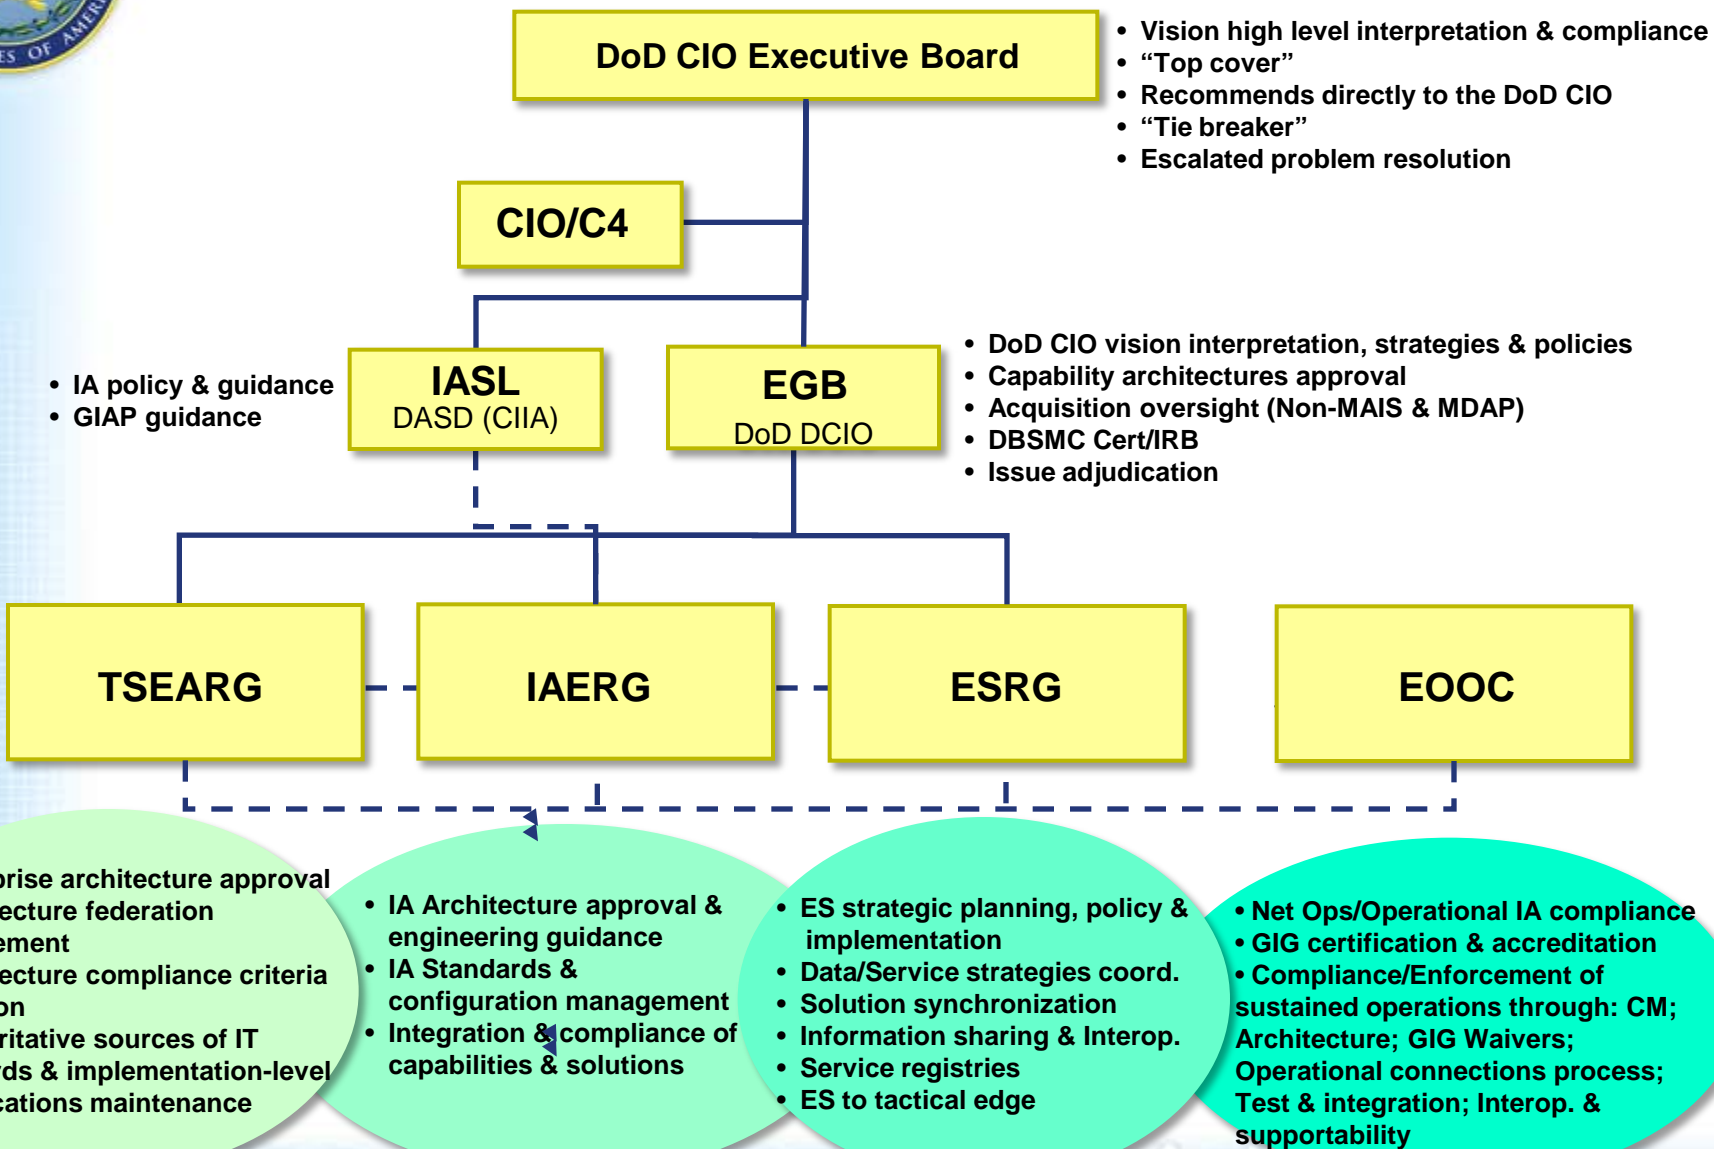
ES OF AMER

DoD CIO Executive Board

• Vision high level interpretation & compliance
• "Top cover"
• Recommends directly to the DoD CIO
• "Tie breaker"
• Escalated problem resolution

CIO/C4

• IA policy & guidance
• GIAP guidance

IASL
DASD (CIIA)

EGB
DoD DCIO

• DoD CIO vision interpretation, strategies & policies
• Capability architectures approval
• Acquisition oversight (Non-MAIS & MDAP)
• DBSMC Cert/IRB
• Issue adjudication

TSEARG

IAERG

ESRG

EOOC

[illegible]rise architecture approval
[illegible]ecture federation
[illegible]ement
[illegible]ecture compliance criteria
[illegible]on
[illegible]ritative sources of IT
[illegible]ds & implementation-level
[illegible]cations maintenance

• IA Architecture approval & engineering guidance
• IA Standards & configuration management
• Integration & compliance of capabilities & solutions

• ES strategic planning, policy & implementation
• Data/Service strategies coord.
• Solution synchronization
• Information sharing & Interop.
• Service registries
• ES to tactical edge

• Net Ops/Operational IA compliance
• GIG certification & accreditation
• Compliance/Enforcement of sustained operations through: CM; Architecture; GIG Waivers; Operational connections process; Test & integration; Interop. & supportability